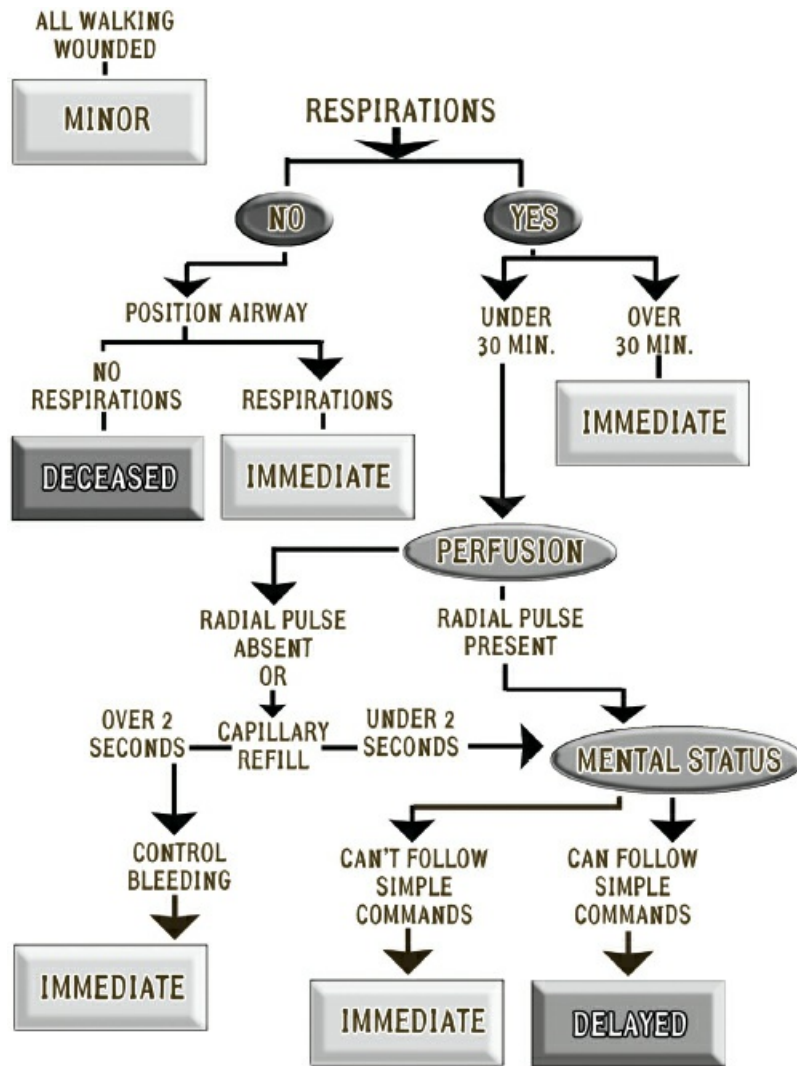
ALL WALKING WOUNDED

MINOR

RESPIRATIONS

NO

YES

POSITION AIRWAY

UNDER 30 MIN.

OVER 30 MIN.

NO RESPIRATIONS

RESPIRATIONS

IMMEDIATE

DECEASED

IMMEDIATE

PERFUSION

RADIAL PULSE ABSENT OR

RADIAL PULSE PRESENT

OVER 2 SECONDS

CAPILLARY REFILL

UNDER 2 SECONDS

MENTAL STATUS

CONTROL BLEEDING

CAN'T FOLLOW SIMPLE COMMANDS

CAN FOLLOW SIMPLE COMMANDS

IMMEDIATE

IMMEDIATE

DELAYED